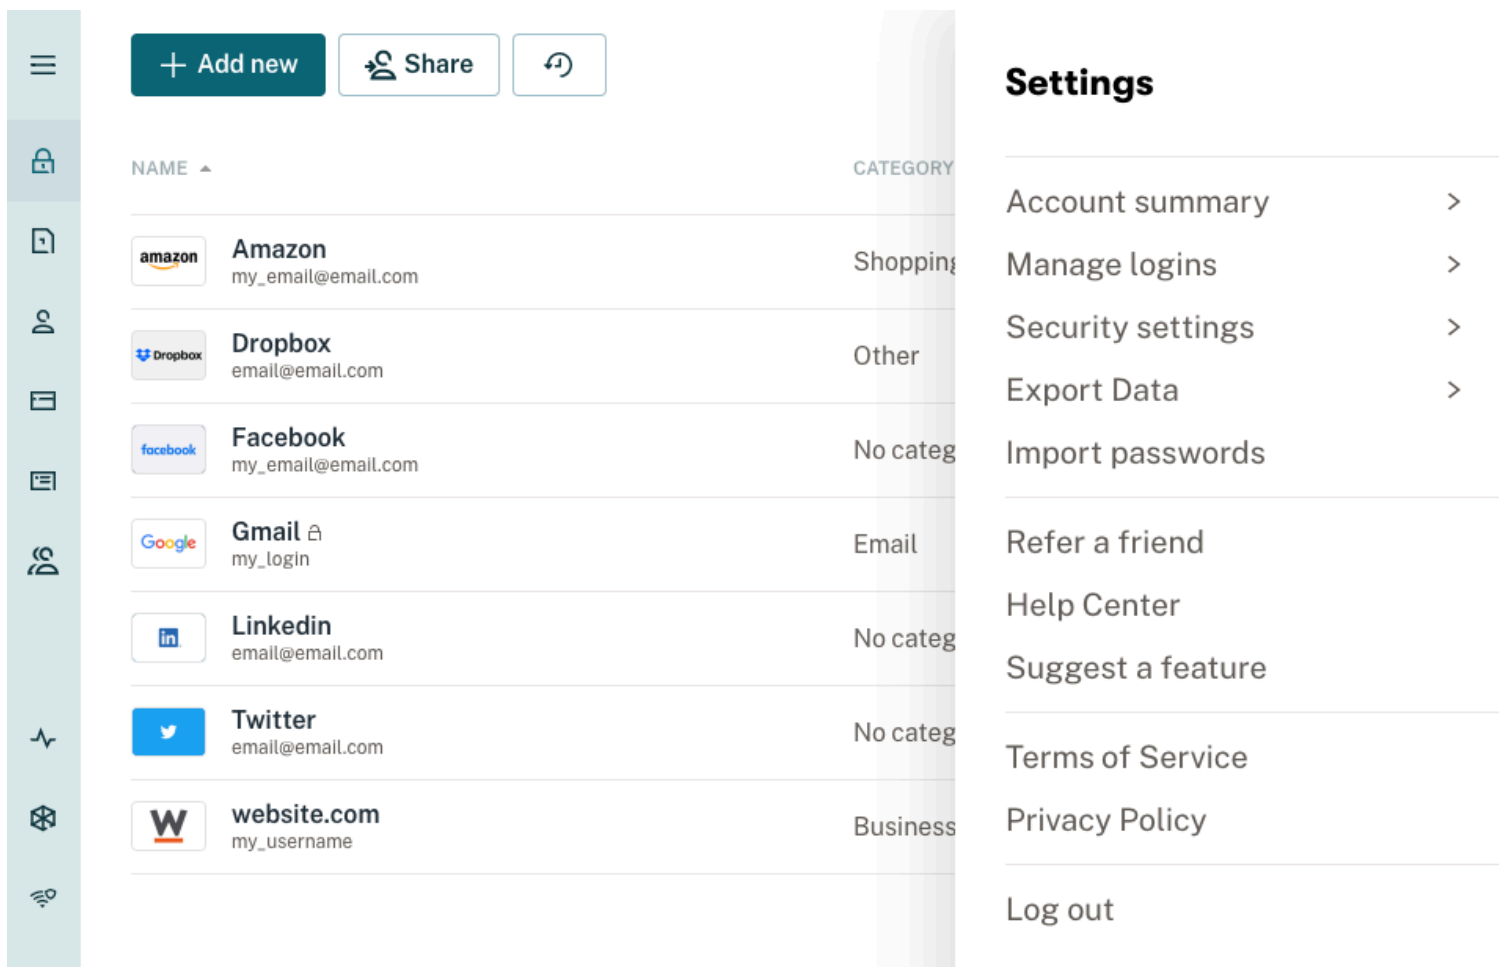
+ Add new
Share

NAME
CATEGORY

amazon
Amazon
my_email@email.com
Shopping

Dropbox
Dropbox
email@email.com
Other

facebook
Facebook
my_email@email.com
No categ

Google
Gmail
my_login
Email

in
Linkedin
email@email.com
No categ

Twitter
email@email.com
No categ

W
website.com
my_username
Business

Settings

Account summary >
Manage logins >
Security settings >
Export Data >
Import passwords

Refer a friend
Help Center
Suggest a feature

Terms of Service
Privacy Policy

Log out